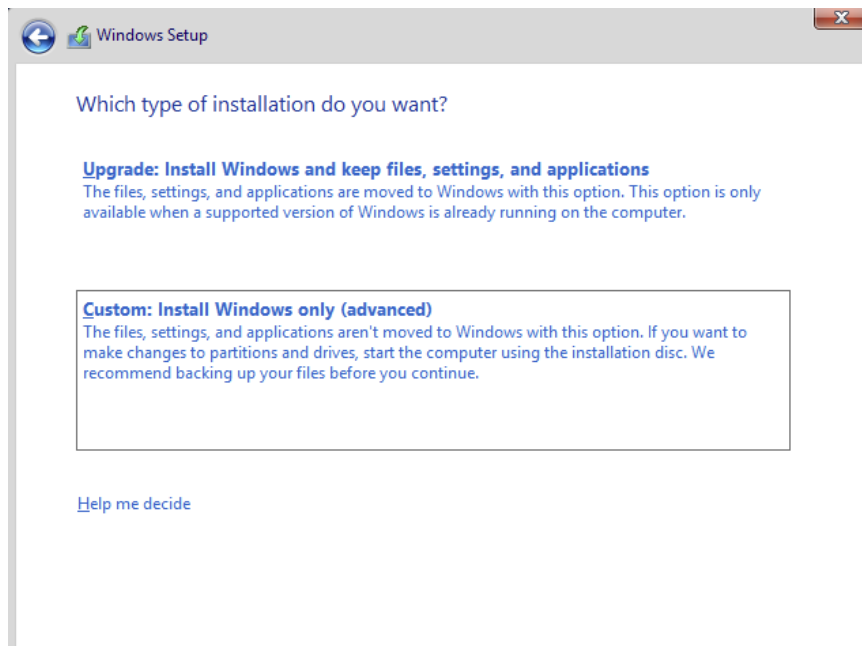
Windows Setup

Which type of installation do you want?

Upgrade: Install Windows and keep files, settings, and applications
The files, settings, and applications are moved to Windows with this option. This option is only available when a supported version of Windows is already running on the computer.

Custom: Install Windows only (advanced)
The files, settings, and applications aren't moved to Windows with this option. If you want to make changes to partitions and drives, start the computer using the installation disc. We recommend backing up your files before you continue.

Help me decide